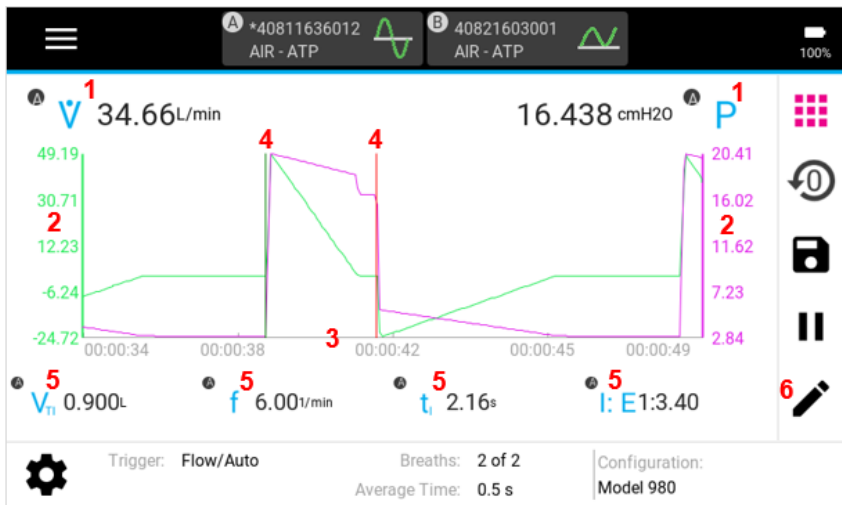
A *40811636012 AIR - ATP

B 40821603001 AIR - ATP

100%

A $\dot{V}$ 1 34.66L/min

16.438 cmH2O A 1 P

49.19
30.71
2
12.23
-6.24
-24.72

4 4

20.41
16.02
2
11.62
7.23
2.84

00:00:34 00:00:38 3 00:00:42 00:00:45 00:00:49

A 5 $V_{TI}$ 0.900L

A 5 f 6.001/min

A 5 $t_I$ 2.16s

A 5 I: E1:3.40

6

Trigger: Flow/Auto

Breaths: 2 of 2

Average Time: 0.5 s

Configuration:
Model 980